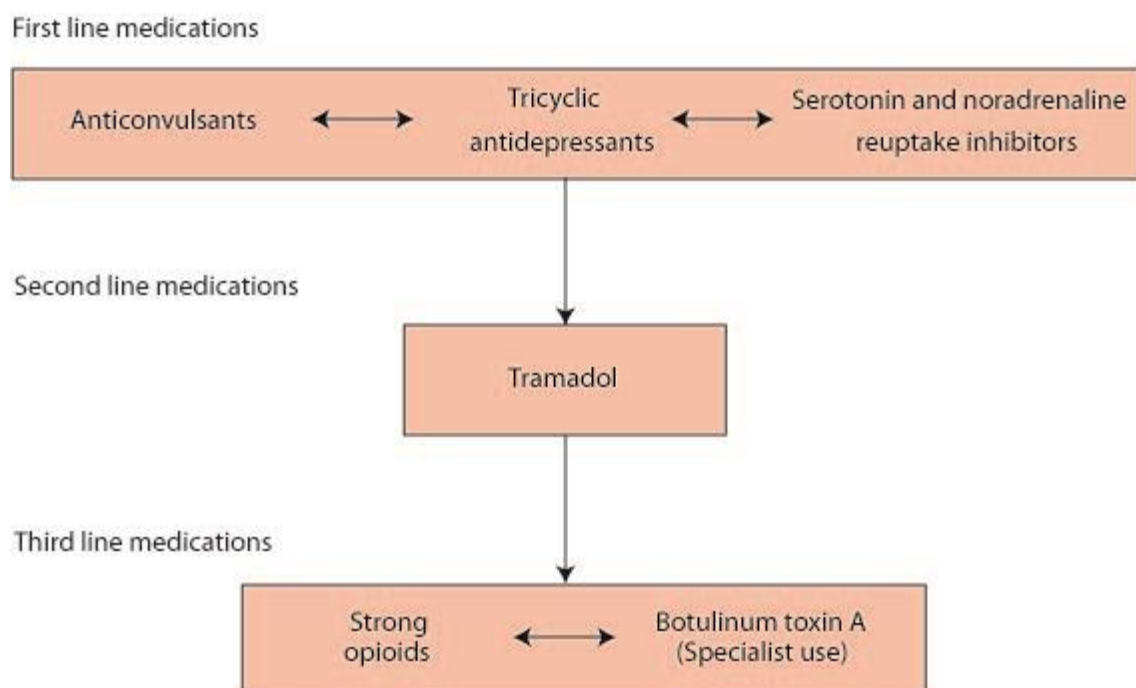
First line medications

Anticonvulsants

Tricyclic antidepressants

Serotonin and noradrenaline reuptake inhibitors

Second line medications

Tramadol

Third line medications

Strong opioids

Botulinum toxin A (Specialist use)